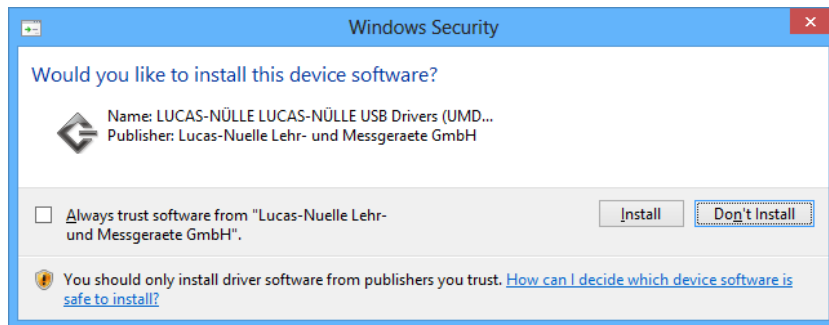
Windows Security

Would you like to install this device software?

Name: LUCAS-NÜLLE LUCAS-NÜLLE USB Drivers (UMD...
Publisher: Lucas-Nuelle Lehr- und Messgeraete GmbH

Always trust software from "Lucas-Nuelle Lehr- und Messgeraete GmbH".

Install

Don't Install

You should only install driver software from publishers you trust. How can I decide which device software is safe to install?